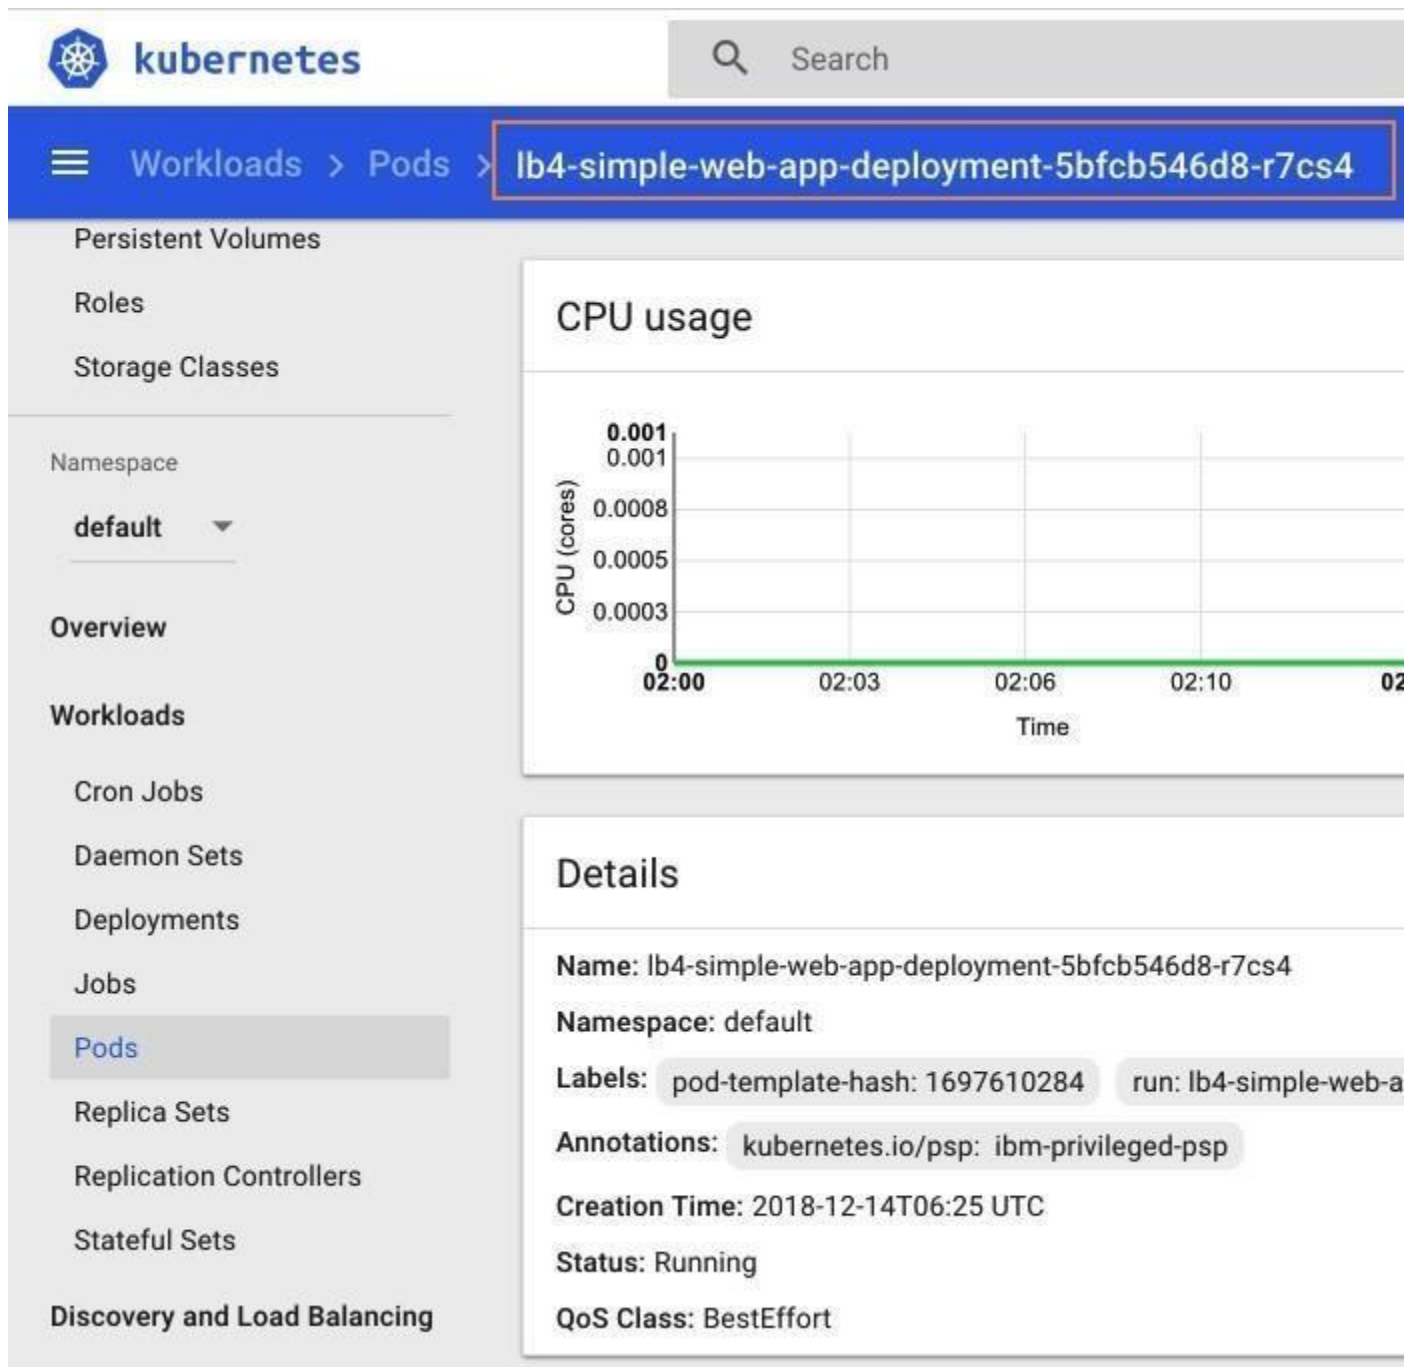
kubernetes

Search

Workloads > Pods > lb4-simple-web-app-deployment-5bfcb546d8-r7cs4

Persistent Volumes
Roles
Storage Classes

Namespace
default

Overview

Workloads
Cron Jobs
Daemon Sets
Deployments
Jobs
Pods
Replica Sets
Replication Controllers
Stateful Sets

Discovery and Load Balancing

CPU usage

0.001
0.001
0.0008
0.0005
0.0003
0
CPU (cores)
02:00
02:03
02:06
02:10
02
Time

Details

Name: lb4-simple-web-app-deployment-5bfcb546d8-r7cs4
Namespace: default
Labels: pod-template-hash: 1697610284 run: lb4-simple-web-a
Annotations: kubernetes.io/psp: ibm-privileged-psp
Creation Time: 2018-12-14T06:25 UTC
Status: Running
QoS Class: BestEffort